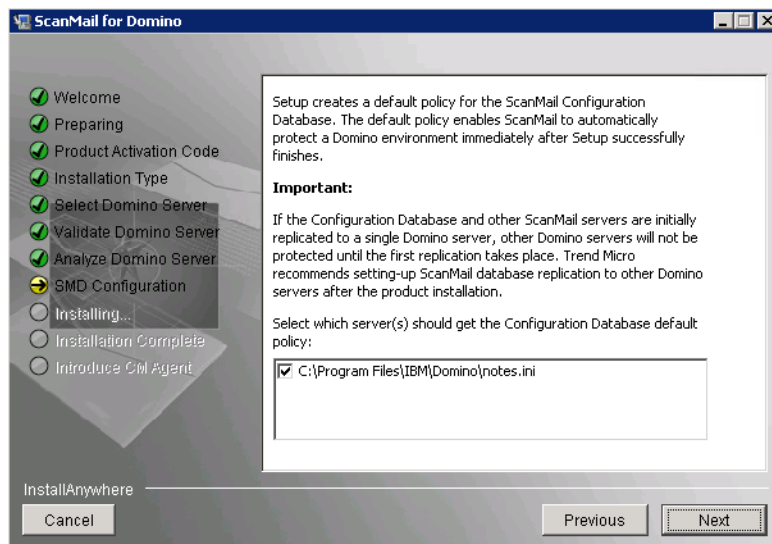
ScanMail for Domino

Welcome
Preparing
Product Activation Code
Installation Type
Select Domino Server
Validate Domino Server
Analyze Domino Server
SMD Configuration
Installing...
Installation Complete
Introduce CM Agent

Setup creates a default policy for the ScanMail Configuration Database. The default policy enables ScanMail to automatically protect a Domino environment immediately after Setup successfully finishes.

Important:

If the Configuration Database and other ScanMail servers are initially replicated to a single Domino server, other Domino servers will not be protected until the first replication takes place. Trend Micro recommends setting-up ScanMail database replication to other Domino servers after the product installation.

Select which server(s) should get the Configuration Database default policy:

C:\Program Files\IBM\Domino\notes.ini

InstallAnywhere

Cancel

Previous

Next